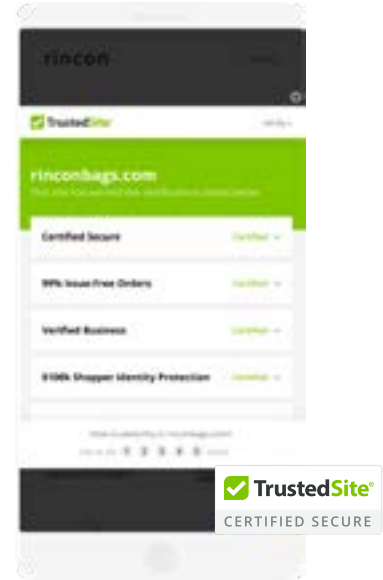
rincon

TrustedSite

rinconbags.com

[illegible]

Certified Secure
Certified

99% Issue Free Orders
Certified

Verified Business
Certified

$100k Shopper Identity Protection
Certified

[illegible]

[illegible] 1 2 3 4 5

TrustedSite®
CERTIFIED SECURE